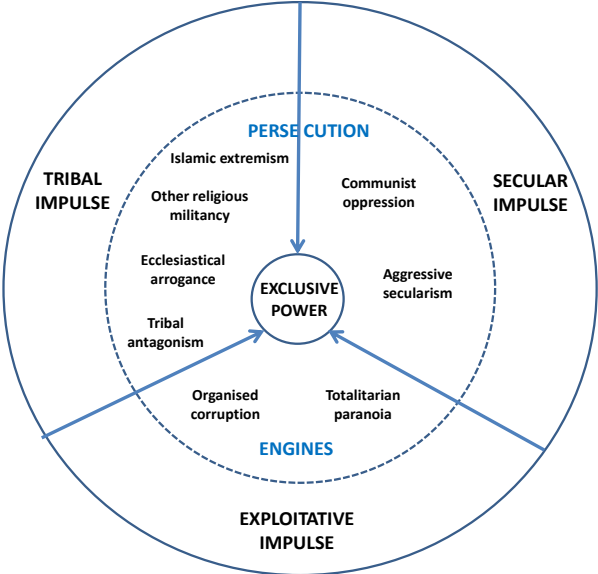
PERSECUTION

TRIBAL IMPULSE

SECULAR IMPULSE

Islamic extremism

Other religious militancy

Communist oppression

Ecclesiastical arrogance

EXCLUSIVE POWER

Aggressive secularism

Tribal antagonism

Organised corruption

Totalitarian paranoia

ENGINES

EXPLOITATIVE IMPULSE